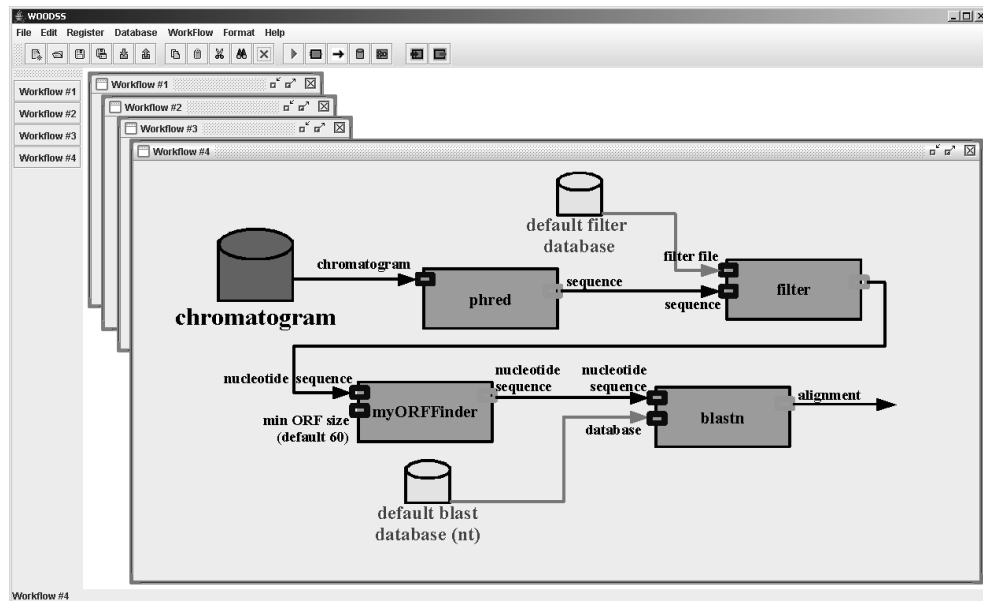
WOODSS

File Edit Register Database WorkFlow Format Help

Workflow #1
Workflow #2
Workflow #3
Workflow #4

Workflow #1
Workflow #2
Workflow #3
Workflow #4

default filter database

chromatogram
chromatogram
phred
sequence
filter file
sequence
filter

nucleotide sequence
min ORF size (default 60)
myORFFinder
nucleotide sequence
nucleotide sequence
database
blastn
alignment

default blast database (nt)

Workflow #4